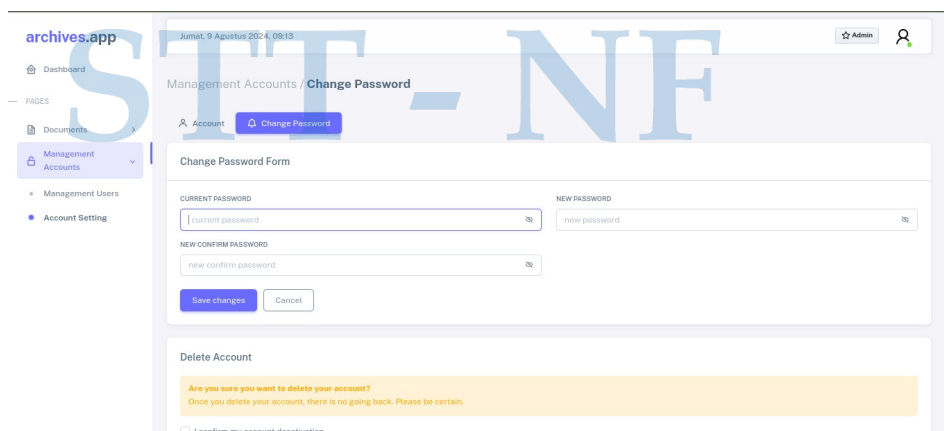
archives.app

Dashboard

PAGES

Documents

Management Accounts

Management Users

Account Setting

Jumat, 9 Agustus 2024, 09:13

Admin

STT - NF

Management Accounts / Change Password

Account

Change Password

Change Password Form

CURRENT PASSWORD

current password

NEW PASSWORD

new password

NEW CONFIRM PASSWORD

new confirm password

Save changes

Cancel

Delete Account

Are you sure you want to delete your account?

Once you delete your account, there is no going back. Please be certain.

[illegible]